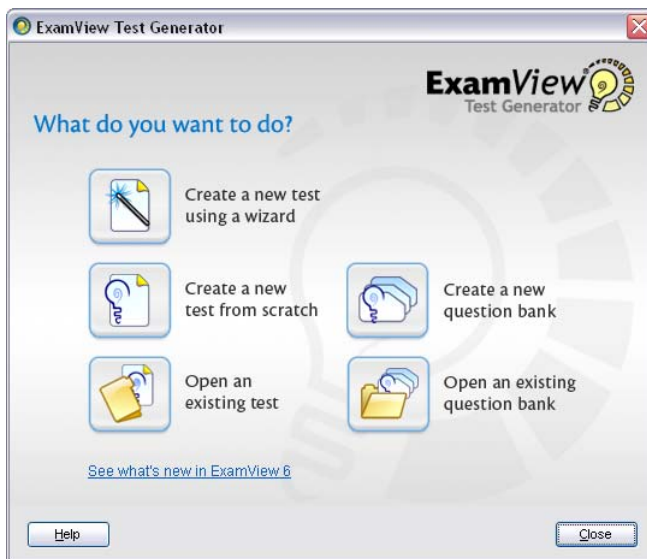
ExamView Test Generator

ExamView
Test Generator

What do you want to do?

Create a new test using a wizard

Create a new test from scratch

Create a new question bank

Open an existing test

Open an existing question bank

See what's new in ExamView 6

Help

Close